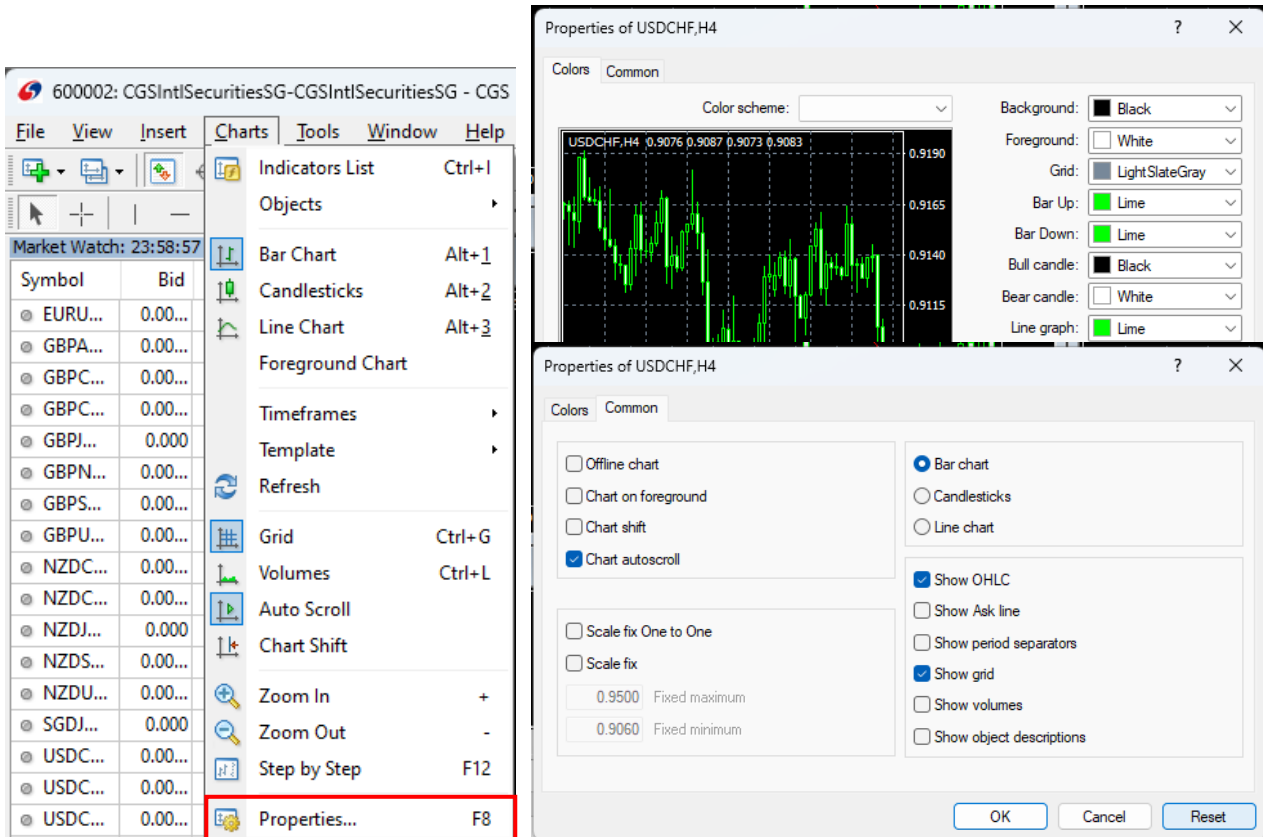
600002: CGSIntlSecuritiesSG-CGSIntlSecuritiesSG - CGS

File View Insert Charts Tools Window Help

Market Watch: 23:58:57

| Symbol | Bid |
|---|---|
| EURU... | 0.00... |
| GBPA... | 0.00... |
| GBPC... | 0.00... |
| GBPC... | 0.00... |
| GBPJ... | 0.000 |
| GBPN... | 0.00... |
| GBPS... | 0.00... |
| GBPU... | 0.00... |
| NZDC... | 0.00... |
| NZDC... | 0.00... |
| NZDJ... | 0.000 |
| NZDS... | 0.00... |
| NZDU... | 0.00... |
| SGDJ... | 0.000 |
| USDC... | 0.00... |
| USDC... | 0.00... |
| USDC... | 0.00... |

Indicators List Ctrl+I
Objects
Bar Chart Alt+1
Candlesticks Alt+2
Line Chart Alt+3
Foreground Chart
Timeframes
Template
Refresh
Grid Ctrl+G
Volumes Ctrl+L
Auto Scroll
Chart Shift
Zoom In +
Zoom Out -
Step by Step F12
Properties... F8

Properties of USDCHF,H4 ? X

Colors Common

Color scheme:

USDCHF,H4 0.9076 0.9087 0.9073 0.9083
0.9190
0.9165
0.9140
0.9115

Background: Black
Foreground: White
Grid: LightSlateGray
Bar Up: Lime
Bar Down: Lime
Bull candle: Black
Bear candle: White
Line graph: Lime

Properties of USDCHF,H4 ? X

Colors Common

Offline chart
Chart on foreground
Chart shift
Chart autoscroll

Scale fix One to One
Scale fix
0.9500 Fixed maximum
0.9060 Fixed minimum

Bar chart
Candlesticks
Line chart

Show OHLC
Show Ask line
Show period separators
Show grid
Show volumes
Show object descriptions

OK Cancel Reset